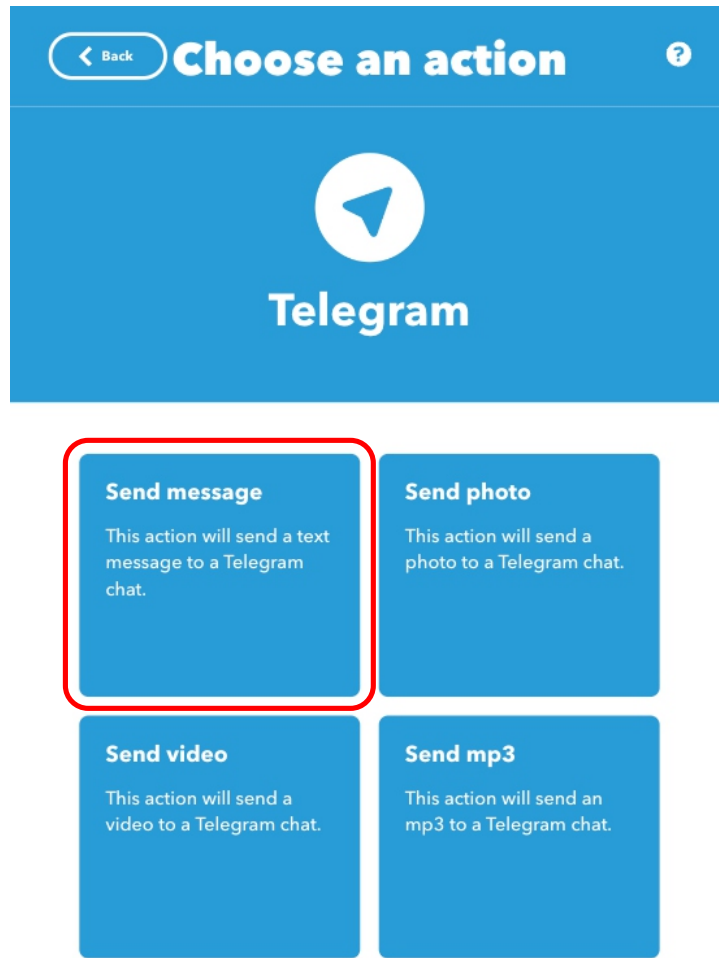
Back

Choose an action

?

Telegram

Send message

This action will send a text message to a Telegram chat.

Send photo

This action will send a photo to a Telegram chat.

Send video

This action will send a video to a Telegram chat.

Send mp3

This action will send an mp3 to a Telegram chat.